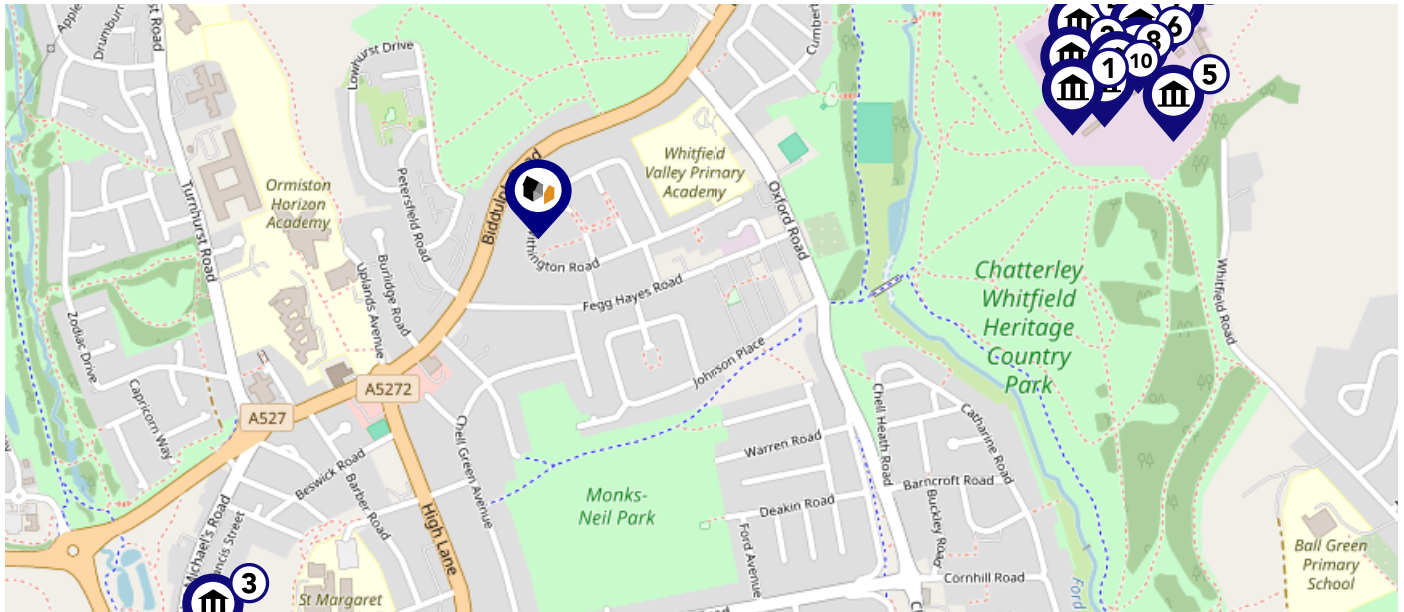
Drumburn
st Road
Lowhurst Drive
Cumber
2
8
6
1
10
5
Whitfield Valley Primary Academy
Ormiston Horizon Academy
Turnhurst Road
Petersfield Road
Biddulph
Withington Road
Oxford Road
Chatterley Whitfield Heritage Country Park
Whitfield Road
Burlidge Road
Uplands Avenue
Fegg Hayes Road
Zodiac Drive
Capricorn Way
Johnson Place
A5272
A527
Chell Green Avenue
Chell Heath Road
Catharine Road
Warren Road
Beswick Road
Barber Road
High Lane
Barncroft Road
Buckley Road
Monks-Neil Park
Deakin Road
Ford Avenue
Michael's Road
Francis Street
3
St Margaret
Cornhill Road
Ford
Ball Green Primary School